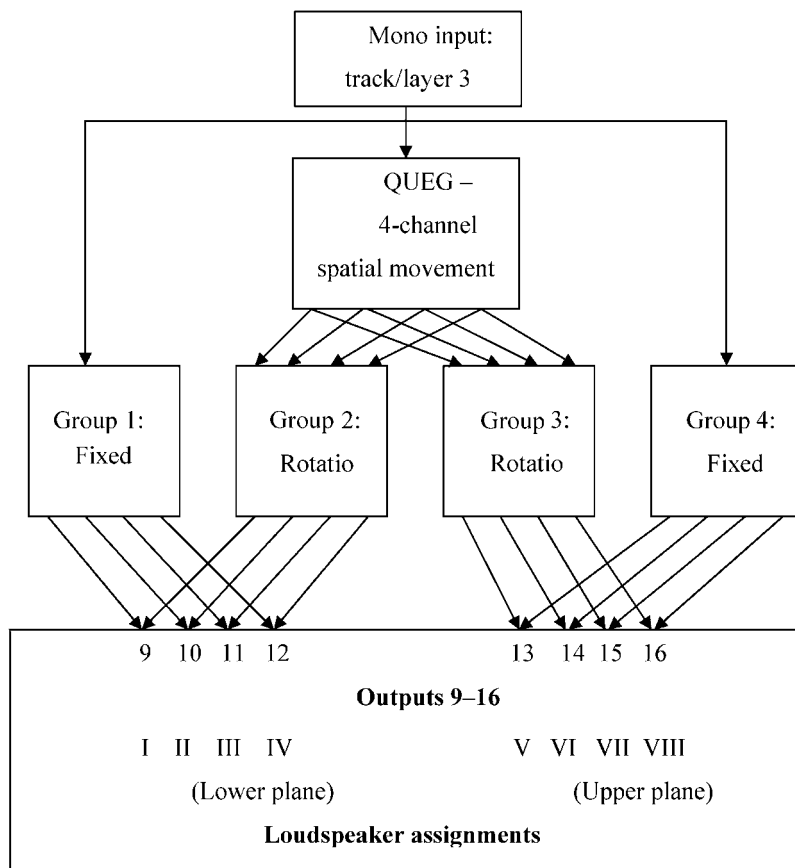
Mono input: track/layer 3

QUEG – 4-channel spatial movement

Group 1: Fixed

Group 2: Rotatio

Group 3: Rotatio

Group 4: Fixed

9 10 11 12

13 14 15 16

**Outputs 9–16**

I II III IV

(Lower plane)

V VI VII VIII

(Upper plane)

**Loudspeaker assignments**